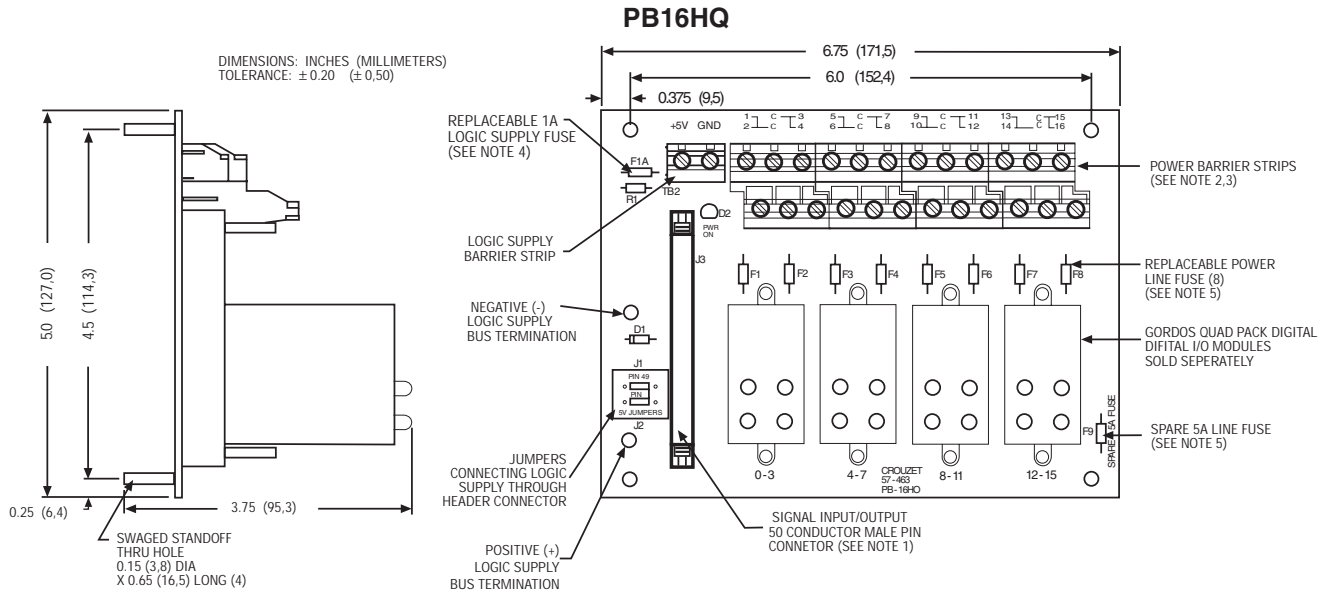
PB16HQ

DIMENSIONS: INCHES (MILLIMETERS)
TOLERANCE: $\pm$ 0.20 ($\pm$ 0,50)

5.0 (127,0)

4.5 (114,3)

0.25 (6,4)

3.75 (95,3)

SWAGED STANDOFF THRU HOLE 0.15 (3,8) DIA X 0.65 (16,5) LONG (4)

6.75 (171,5)

6.0 (152,4)

0.375 (9,5)

REPLACEABLE 1A LOGIC SUPPLY FUSE (SEE NOTE 4)

F1A

R1

TB2

+5V GND

1 2 C C 3 4

5 6 C C 7 8

9 10 C C 11 12

13 14 C C 15 16

POWER BARRIER STRIPS (SEE NOTE 2,3)

D2

PWR ON

LOGIC SUPPLY BARRIER STRIP

J3

F1 F2 F3 F4 F5 F6 F7 F8

REPLACEABLE POWER LINE FUSE (8) (SEE NOTE 5)

NEGATIVE (-) LOGIC SUPPLY BUS TERMINATION

D1

GORDOS QUAD PACK DIGITAL DIFITAL I/O MODULES SOLD SEPERATELY

J1

PIN 49

PIN

5V JUMPERS

J2

SPARE 5A FUSE

F9

SPARE 5A LINE FUSE (SEE NOTE 5)

JUMPERS CONNECTING LOGIC SUPPLY THROUGH HEADER CONNECTOR

0-3

4-7

CROUZET 57-463 PB-16HQ

8-11

12-15

SIGNAL INPUT/OUTPUT 50 CONDUCTOR MALE PIN CONNETOR (SEE NOTE 1)

POSITIVE (+) LOGIC SUPPLY BUS TERMINATION